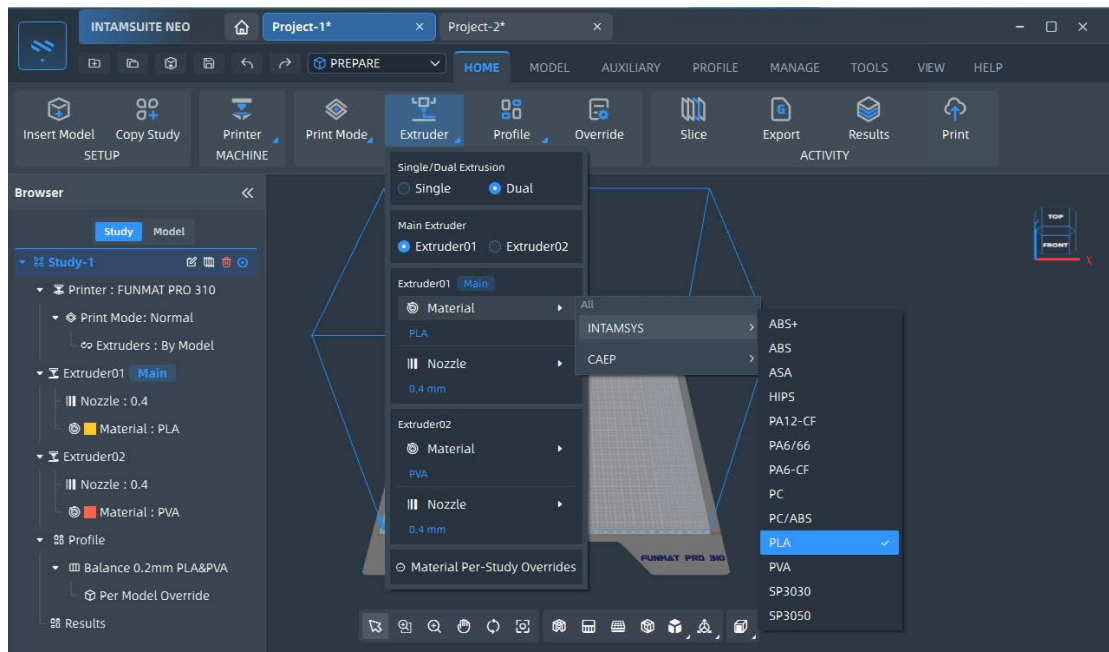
INTAMSUITE NEO
Project-1*
Project-2*
PREPARE
HOME MODEL AUXILIARY PROFILE MANAGE TOOLS VIEW HELP

Insert Model
Copy Study
SETUP
Printer
MACHINE
Print Mode
Extruder
Profile
Override
Slice
Export
Results
ACTIVITY
Print

Browser
Study Model
Study-1
Printer : FUNMAT PRO 310
Print Mode: Normal
Extruders : By Model
Extruder01 Main
Nozzle : 0.4
Material : PLA
Extruder02
Nozzle : 0.4
Material : PVA
Profile
Balance 0.2mm PLA&PVA
Per Model Override
Results

Single/Dual Extrusion
Single
Dual
Main Extruder
Extruder01
Extruder02
Extruder01 Main
Material
PLA
Nozzle
0.4 mm
Extruder02
Material
PVA
Nozzle
0.4 mm
Material Per-Study Overrides

All
INTAMSYS
CAEP

ABS+
ABS
ASA
HIPS
PA12-CF
PA6/66
PA6-CF
PC
PC/ABS
PLA
PVA
SP3030
SP3050

TOP
FRONT
X
FUNMAT PRO 310